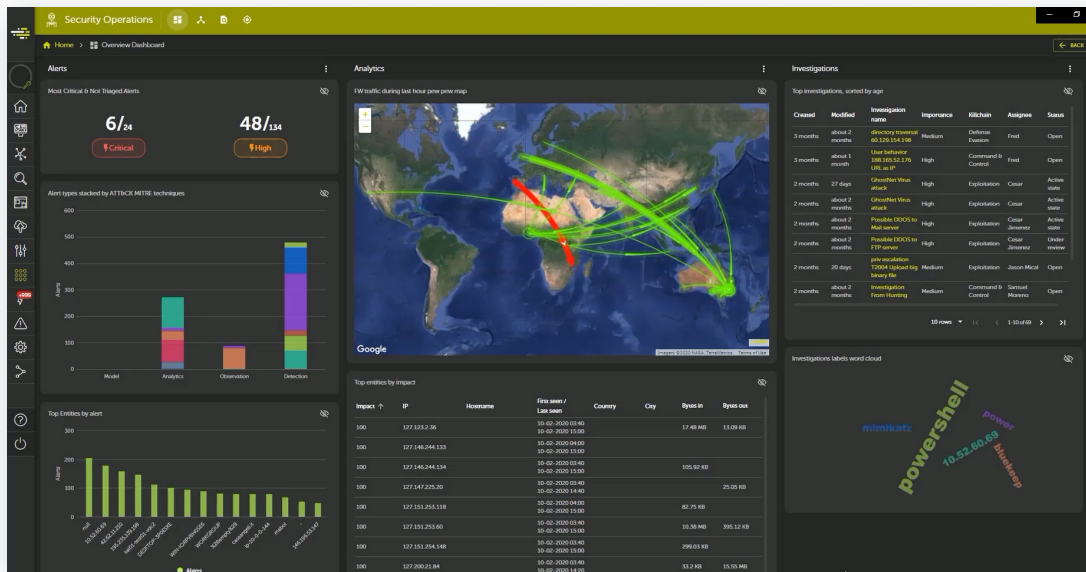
Security Operations

Home > Overview Dashboard

← BACK

Alerts

Most Critical & Not Triaged Alerts

6/24
Critical

48/134
High

Alert types stacked by ATT&CK MITRE techniques

600
500
400
300
200
100
0

Alerts

Model
Analytics
Observation
Detection

Top Entities by alert

300
200
100
0

Alerts

null
10.52.60.69
42.42.42.201
185.225.19.198
ws01-ressource-ws12
DESKTOP-SPOSVE
WIN-4GR9N6H0G
WORKGROUP
NORDKASPE
rfmessnbl
rfmbhd
145.124.3.147

Alerts

Analytics

FW traffic during last hour pew pew map

Google

Imagery ©2020 NASA, TerraMetrics   Terms of Use

Top entities by impact

| Impact ↑ | IP | Hostname | First seen / Last seen | Country | City | Bytes in | Bytes out |
|---|---|---|---|---|---|---|---|
| 100 | 127.123.2.36 | | 10-02-2020 03:40 10-02-2020 15:00 | | | 17.48 MB | 13.09 KB |
| 100 | 127.146.244.133 | | 10-02-2020 04:00 10-02-2020 15:00 | | | | |
| 100 | 127.146.244.134 | | 10-02-2020 03:40 10-02-2020 15:00 | | | 105.92 KB | |
| 100 | 127.147.225.20 | | 10-02-2020 03:40 10-02-2020 14:40 | | | | 25.05 KB |
| 100 | 127.151.253.118 | | 10-02-2020 04:00 10-02-2020 15:00 | | | 82.75 KB | |
| 100 | 127.151.253.60 | | 10-02-2020 03:40 10-02-2020 15:00 | | | 10.38 MB | 395.12 KB |
| 100 | 127.151.254.148 | | 10-02-2020 03:40 10-02-2020 15:00 | | | 299.03 KB | |
| 100 | 127.200.21.84 | | 10-02-2020 03:40 10-02-2020 14:20 | | | 33.2 KB | 15.55 MB |

Investigations

Top investigations, sorted by age

| Created | Modified | Investigation name | Importance | Killchain | Assignee | Status |
|---|---|---|---|---|---|---|
| 3 months | about 2 months | directory traversal 60.129.154.198 | Medium | Defense Evasion | Fred | Open |
| 3 months | about 1 month | User behavior 188.165.52.176 URL as IP | High | Command & Control | Fred | Open |
| 2 months | 27 days | GhostNet Virus attack | High | Exploitation | Cesar | Active state |
| 2 months | about 2 months | GhostNet Virus attack | High | Exploitation | Cesar | Active state |
| 2 months | about 2 months | Possible DDOS to Mail server | High | Exploitation | Cesar Jimenez | Active state |
| 2 months | about 2 months | Possible DDOS to FTP server | High | Exploitation | Cesar Jimenez | Under review |
| 2 months | 20 days | priv escalation T2004 Upload big binary file | Medium | Exploitation | Jason Mical | Open |
| 2 months | about 2 months | Investigation From Hunting | Medium | Command & Control | Samuel Moreno | Open |

10 rows ▾   1-10 of 69

Investigations labels word cloud

mimikatz
powershell
power
10.52.60.69
bluekeep